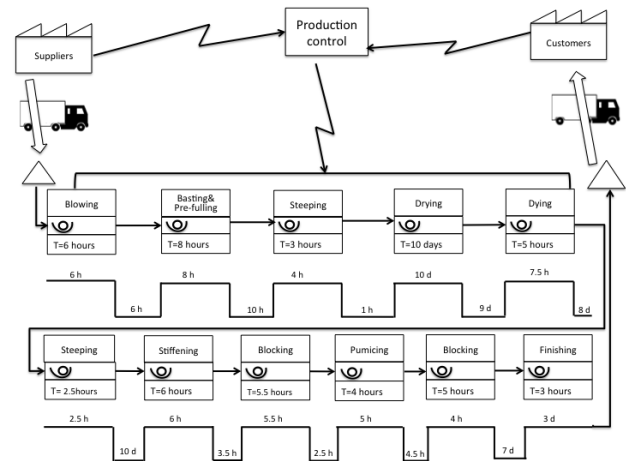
Production control

Suppliers

Customers

Blowing
T=6 hours

Basting& Pre-fulling
T=8 hours

Steeping
T=3 hours

Drying
T=10 days

Dying
T=5 hours

6 h
6 h
8 h
10 h
4 h
1 h
10 d
9 d
7.5 h
8 d

Steeping
T= 2.5hours

Stiffening
T=6 hours

Blocking
T=5.5 hours

Pumicing
T=4 hours

Blocking
T=5 hours

Finishing
T=3 hours

2.5 h
10 d
6 h
3.5 h
5.5 h
2.5 h
5 h
4.5 h
4 h
7 d
3 d